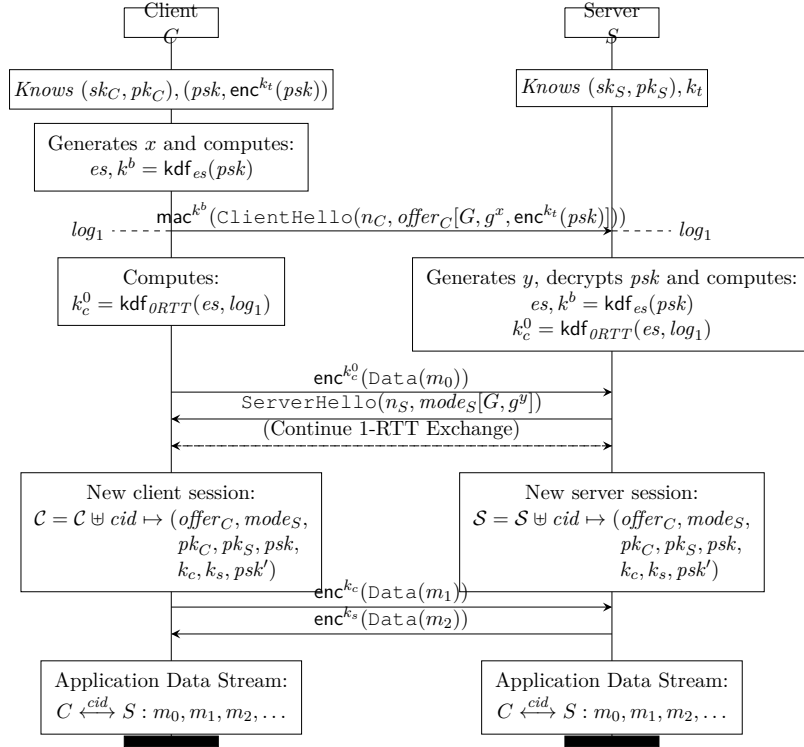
Client
$C$

Server
$S$

$Knows\ (sk_C, pk_C), (psk, \mathsf{enc}^{k_t}(psk))$

$Knows\ (sk_S, pk_S), k_t$

Generates $x$ and computes:
$es, k^b = \mathsf{kdf}_{es}(psk)$

$\mathsf{mac}^{k^b}(\texttt{ClientHello}(n_C, offer_C[G, g^x, \mathsf{enc}^{k_t}(psk)]))$

$log_1$

$log_1$

Computes:
$k_c^0 = \mathsf{kdf}_{0RTT}(es, log_1)$

Generates $y$, decrypts $psk$ and computes:
$es, k^b = \mathsf{kdf}_{es}(psk)$
$k_c^0 = \mathsf{kdf}_{0RTT}(es, log_1)$

$\mathsf{enc}^{k_c^0}(\texttt{Data}(m_0))$

$\texttt{ServerHello}(n_S, mode_S[G, g^y])$

(Continue 1-RTT Exchange)

New client session:
$\mathcal{C} = \mathcal{C} \uplus cid \mapsto (offer_C, mode_S, pk_C, pk_S, psk, k_c, k_s, psk')$

New server session:
$\mathcal{S} = \mathcal{S} \uplus cid \mapsto (offer_C, mode_S, pk_C, pk_S, psk, k_c, k_s, psk')$

$\mathsf{enc}^{k_c}(\texttt{Data}(m_1))$

$\mathsf{enc}^{k_s}(\texttt{Data}(m_2))$

Application Data Stream:
$C \overset{cid}{\longleftrightarrow} S : m_0, m_1, m_2, \ldots$

Application Data Stream:
$C \overset{cid}{\longleftrightarrow} S : m_0, m_1, m_2, \ldots$